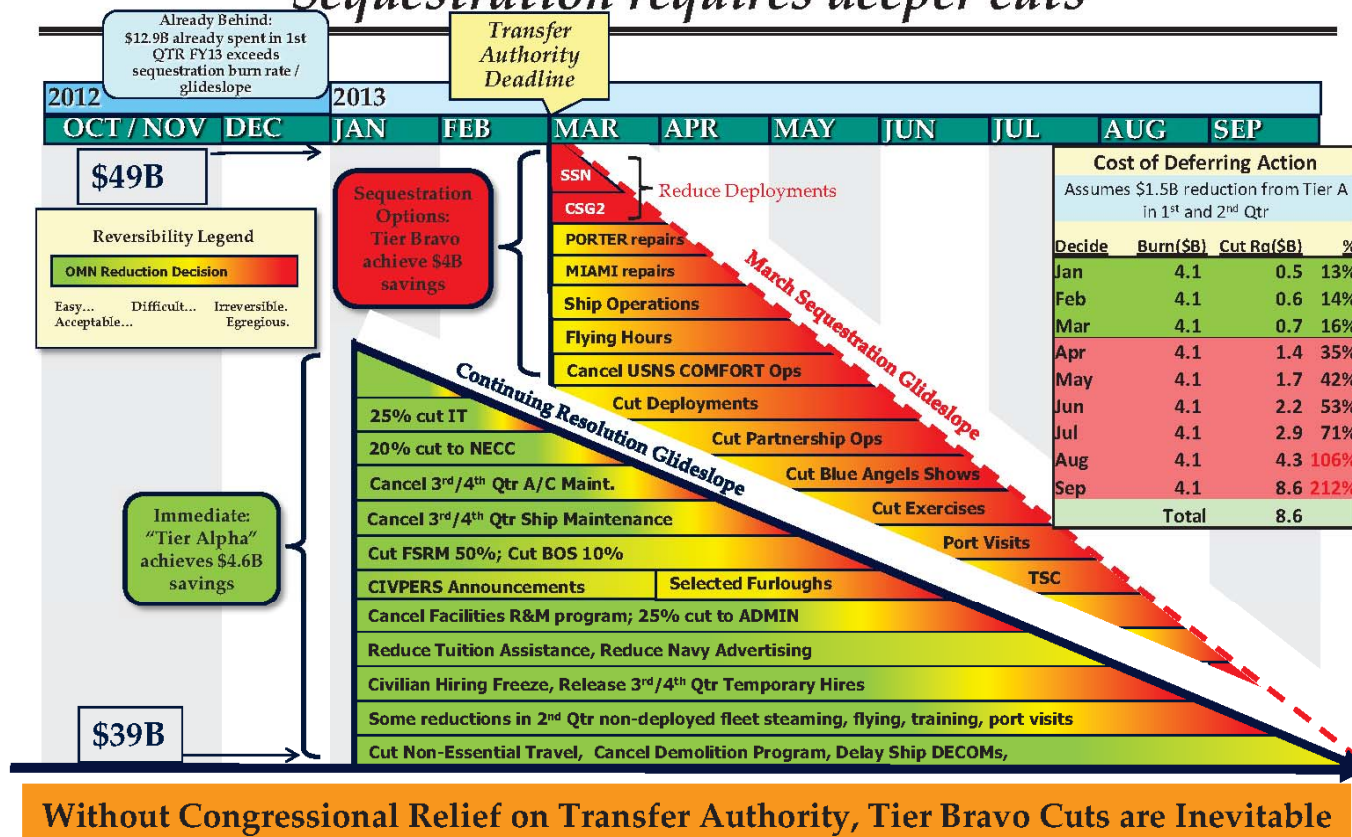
Sequestration requires deeper cuts

Already Behind: $12.9B already spent in 1st QTR FY13 exceeds sequestration burn rate / glideslope

Transfer Authority Deadline

2012

2013

OCT / NOV DEC JAN FEB MAR APR MAY JUN JUL AUG SEP

$49B

Reversibility Legend

OMN Reduction Decision

Easy... Acceptable... Difficult... Irreversible. Egregious.

Sequestration Options: Tier Bravo achieve $4B savings

SSN

CSG2

Reduce Deployments

PORTER repairs

MIAMI repairs

Ship Operations

Flying Hours

Cancel USNS COMFORT Ops

March Sequestration Glideslope

Cost of Deferring Action

Assumes $1.5B reduction from Tier A in 1st and 2nd Qtr

| Decide | Burn($B) | Cut Rq($B) | % |
|---|---|---|---|
| Jan | 4.1 | 0.5 | 13% |
| Feb | 4.1 | 0.6 | 14% |
| Mar | 4.1 | 0.7 | 16% |
| Apr | 4.1 | 1.4 | 35% |
| May | 4.1 | 1.7 | 42% |
| Jun | 4.1 | 2.2 | 53% |
| Jul | 4.1 | 2.9 | 71% |
| Aug | 4.1 | 4.3 | 106% |
| Sep | 4.1 | 8.6 | 212% |
| Total | | 8.6 | |

Continuing Resolution Glideslope

Cut Deployments

25% cut IT

Cut Partnership Ops

20% cut to NECC

Cut Blue Angels Shows

Cancel 3rd/4th Qtr A/C Maint.

Cut Exercises

Cancel 3rd/4th Qtr Ship Maintenance

Port Visits

Cut FSRM 50%; Cut BOS 10%

TSC

Immediate: "Tier Alpha" achieves $4.6B savings

CIVPERS Announcements

Selected Furloughs

Cancel Facilities R&M program; 25% cut to ADMIN

Reduce Tuition Assistance, Reduce Navy Advertising

Civilian Hiring Freeze, Release 3rd/4th Qtr Temporary Hires

Some reductions in 2nd Qtr non-deployed fleet steaming, flying, training, port visits

$39B

Cut Non-Essential Travel, Cancel Demolition Program, Delay Ship DECOMs,

Without Congressional Relief on Transfer Authority, Tier Bravo Cuts are Inevitable